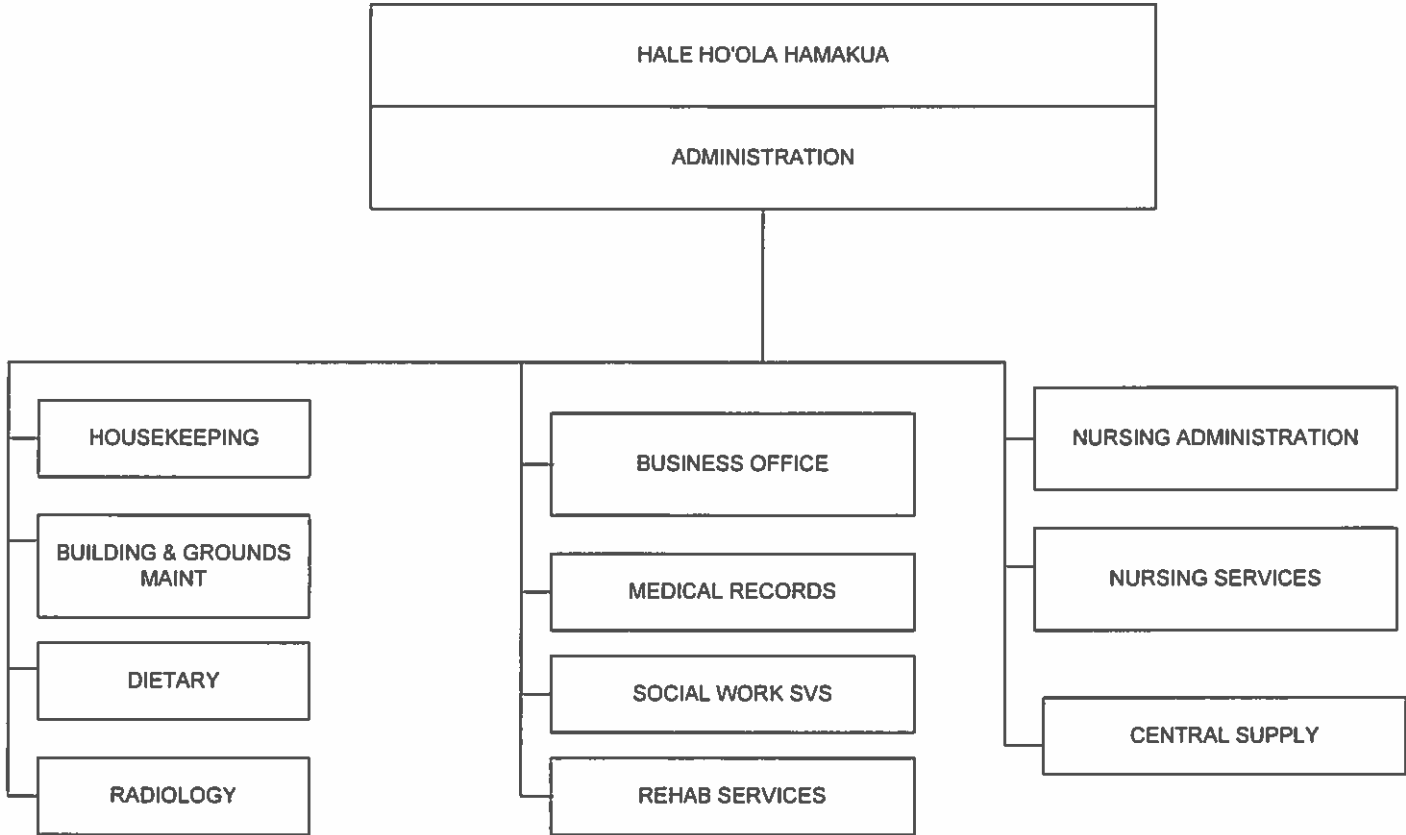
HALE HO'OLA HAMAKUA

ADMINISTRATION

HOUSEKEEPING

BUILDING & GROUNDS MAINT

DIETARY

RADIOLOGY

BUSINESS OFFICE

MEDICAL RECORDS

SOCIAL WORK SVS

REHAB SERVICES

NURSING ADMINISTRATION

NURSING SERVICES

CENTRAL SUPPLY